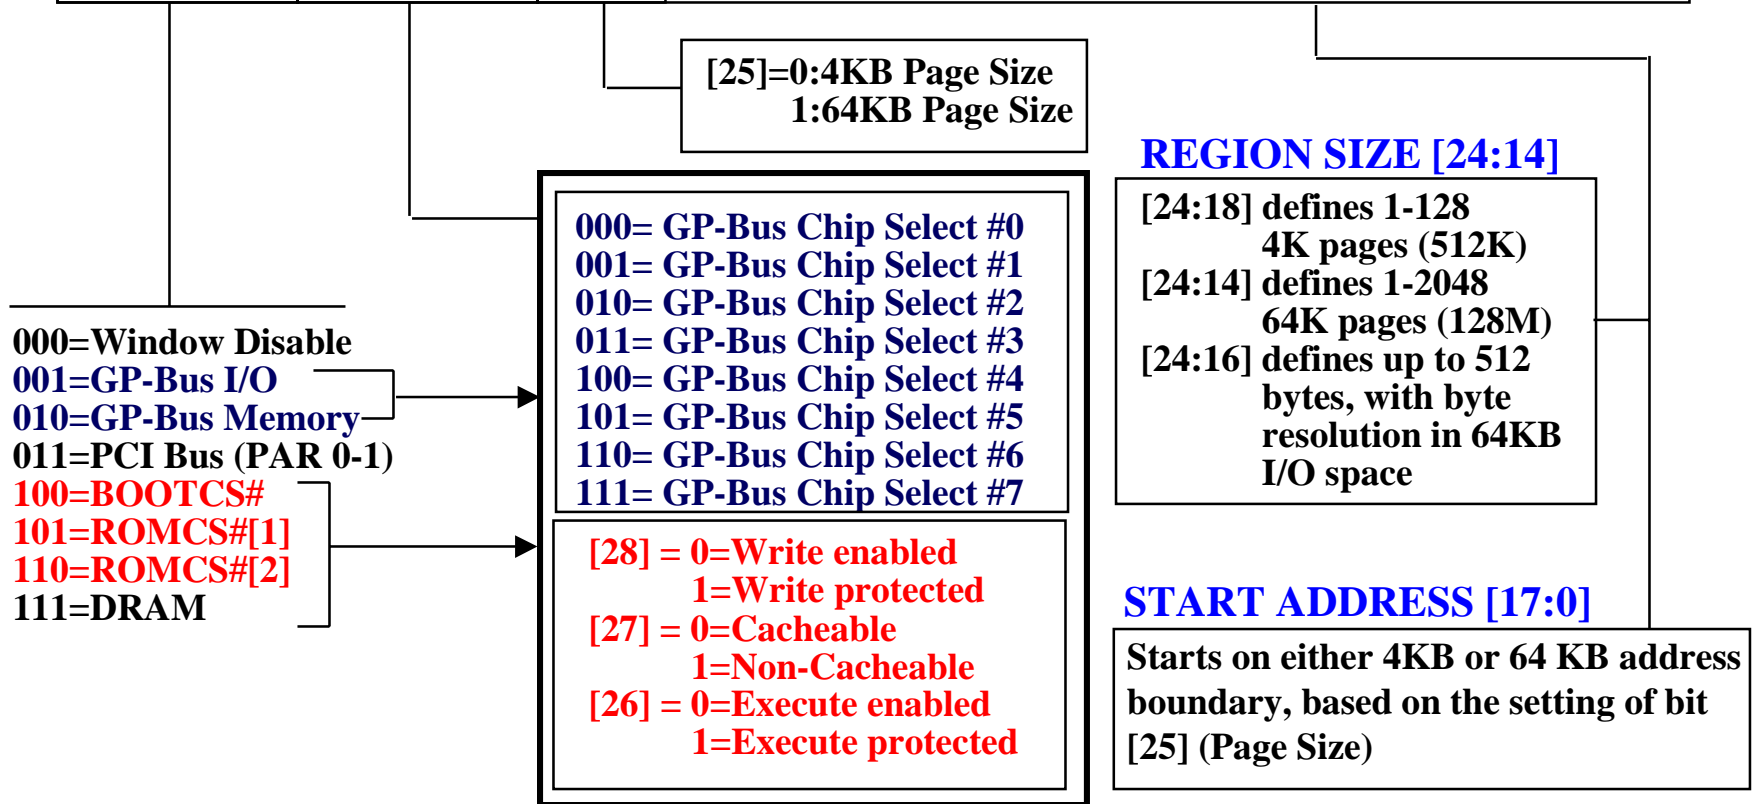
[25]=0:4KB Page Size
1:64KB Page Size

REGION SIZE [24:14]

[24:18] defines 1-128 4K pages (512K)
[24:14] defines 1-2048 64K pages (128M)
[24:16] defines up to 512 bytes, with byte resolution in 64KB I/O space

000=Window Disable
001=GP-Bus I/O
010=GP-Bus Memory
011=PCI Bus (PAR 0-1)
100=BOOTCS#
101=ROMCS#[1]
110=ROMCS#[2]
111=DRAM

000= GP-Bus Chip Select #0
001= GP-Bus Chip Select #1
010= GP-Bus Chip Select #2
011= GP-Bus Chip Select #3
100= GP-Bus Chip Select #4
101= GP-Bus Chip Select #5
110= GP-Bus Chip Select #6
111= GP-Bus Chip Select #7

[28] = 0=Write enabled
1=Write protected
[27] = 0=Cacheable
1=Non-Cacheable
[26] = 0=Execute enabled
1=Execute protected

START ADDRESS [17:0]

Starts on either 4KB or 64 KB address boundary, based on the setting of bit [25] (Page Size)